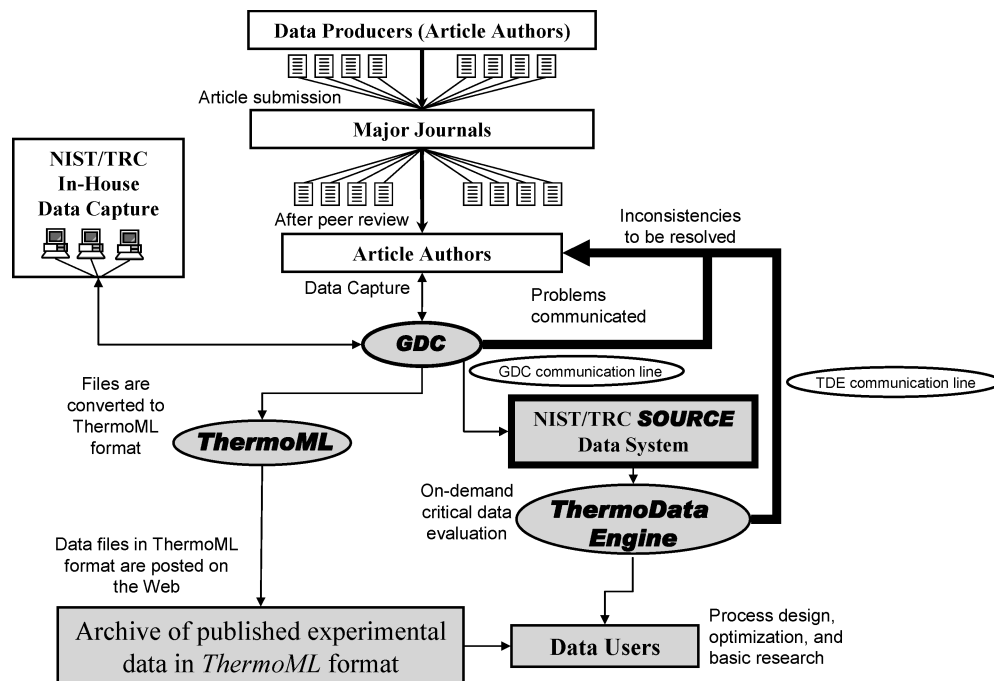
Data Producers (Article Authors)

Article submission

Major Journals

NIST/TRC In-House Data Capture

After peer review

Article Authors

Inconsistencies to be resolved

Data Capture

Problems communicated

GDC

GDC communication line

TDE communication line

Files are converted to ThermoML format

ThermoML

NIST/TRC SOURCE Data System

On-demand critical data evaluation

ThermoData Engine

Data files in ThermoML format are posted on the Web

Archive of published experimental data in ThermoML format

Data Users

Process design, optimization, and basic research